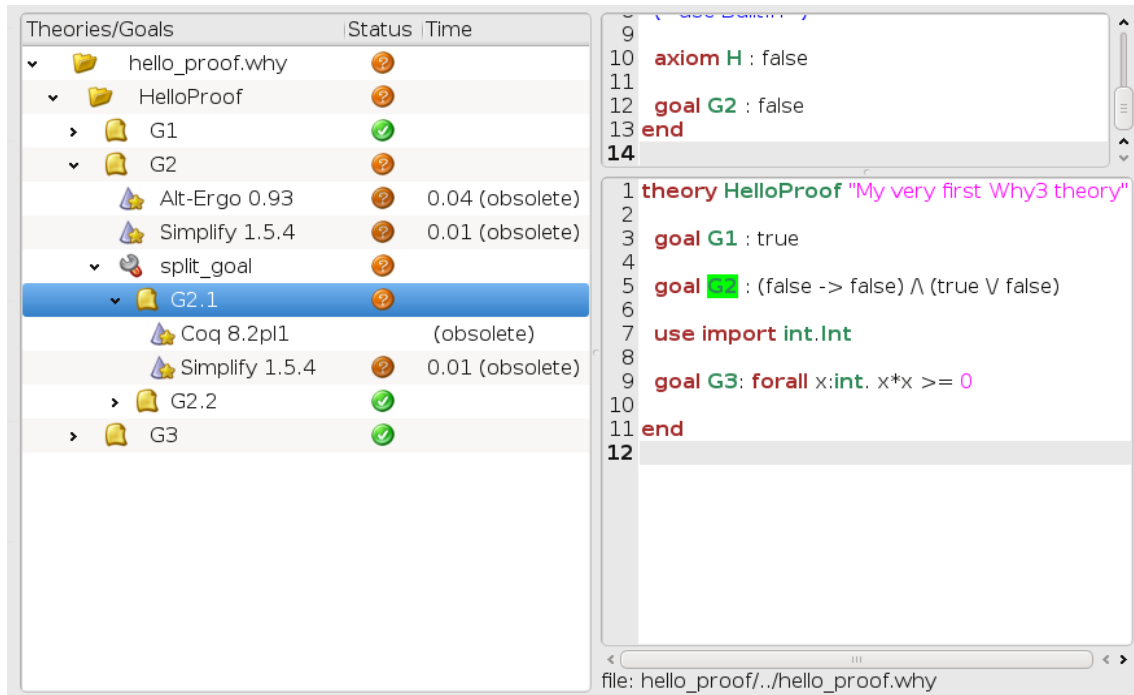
| Theories/Goals | Status | Time |
|---|---|---|
| hello_proof.why | ? | |
| HelloProof | ? | |
| G1 | ✓ | |
| G2 | ? | |
| Alt-Ergo 0.93 | ? | 0.04 (obsolete) |
| Simplify 1.5.4 | ? | 0.01 (obsolete) |
| split_goal | ? | |
| G2.1 | ? | |
| Coq 8.2pl1 | | (obsolete) |
| Simplify 1.5.4 | ? | 0.01 (obsolete) |
| G2.2 | ✓ | |
| G3 | ✓ | |

9
10 axiom H : false
11
12 goal G2 : false
13 end
14

1 theory HelloProof "My very first Why3 theory"
2
3 goal G1 : true
4
5 goal G2 : (false -> false) /\ (true \/ false)
6
7 use import int.Int
8
9 goal G3: forall x:int. x*x >= 0
10
11 end
12

file: hello_proof/../hello_proof.why